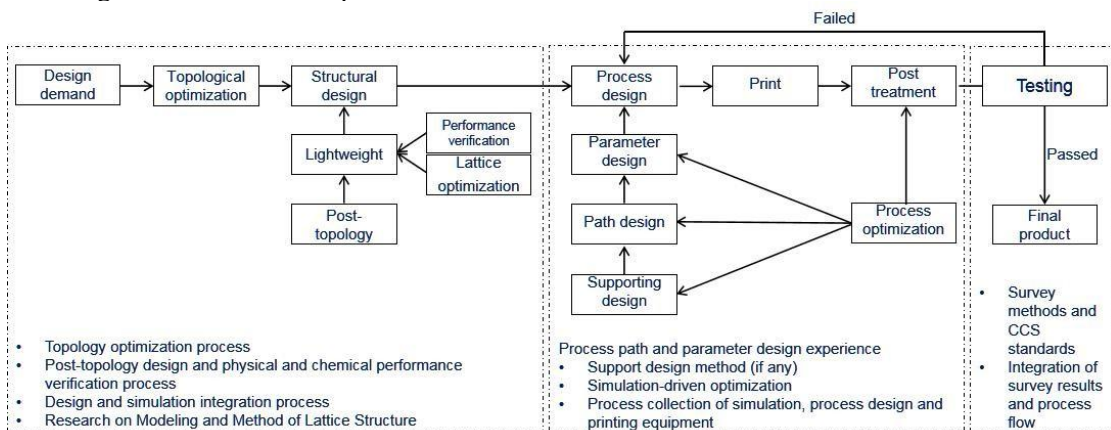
Failed

Design demand

Topological optimization

Structural design

Performance verification

Lightweight

Lattice optimization

Post-topology

Process design

Print

Post treatment

Testing

Parameter design

Path design

Supporting design

Process optimization

Passed

Final product

- Topology optimization process
- Post-topology design and physical and chemical performance verification process
- Design and simulation integration process
- Research on Modeling and Method of Lattice Structure

Process path and parameter design experience
- Support design method (if any)
- Simulation-driven optimization
- Process collection of simulation, process design and printing equipment

- Survey methods and CCS standards
- Integration of survey results and process flow